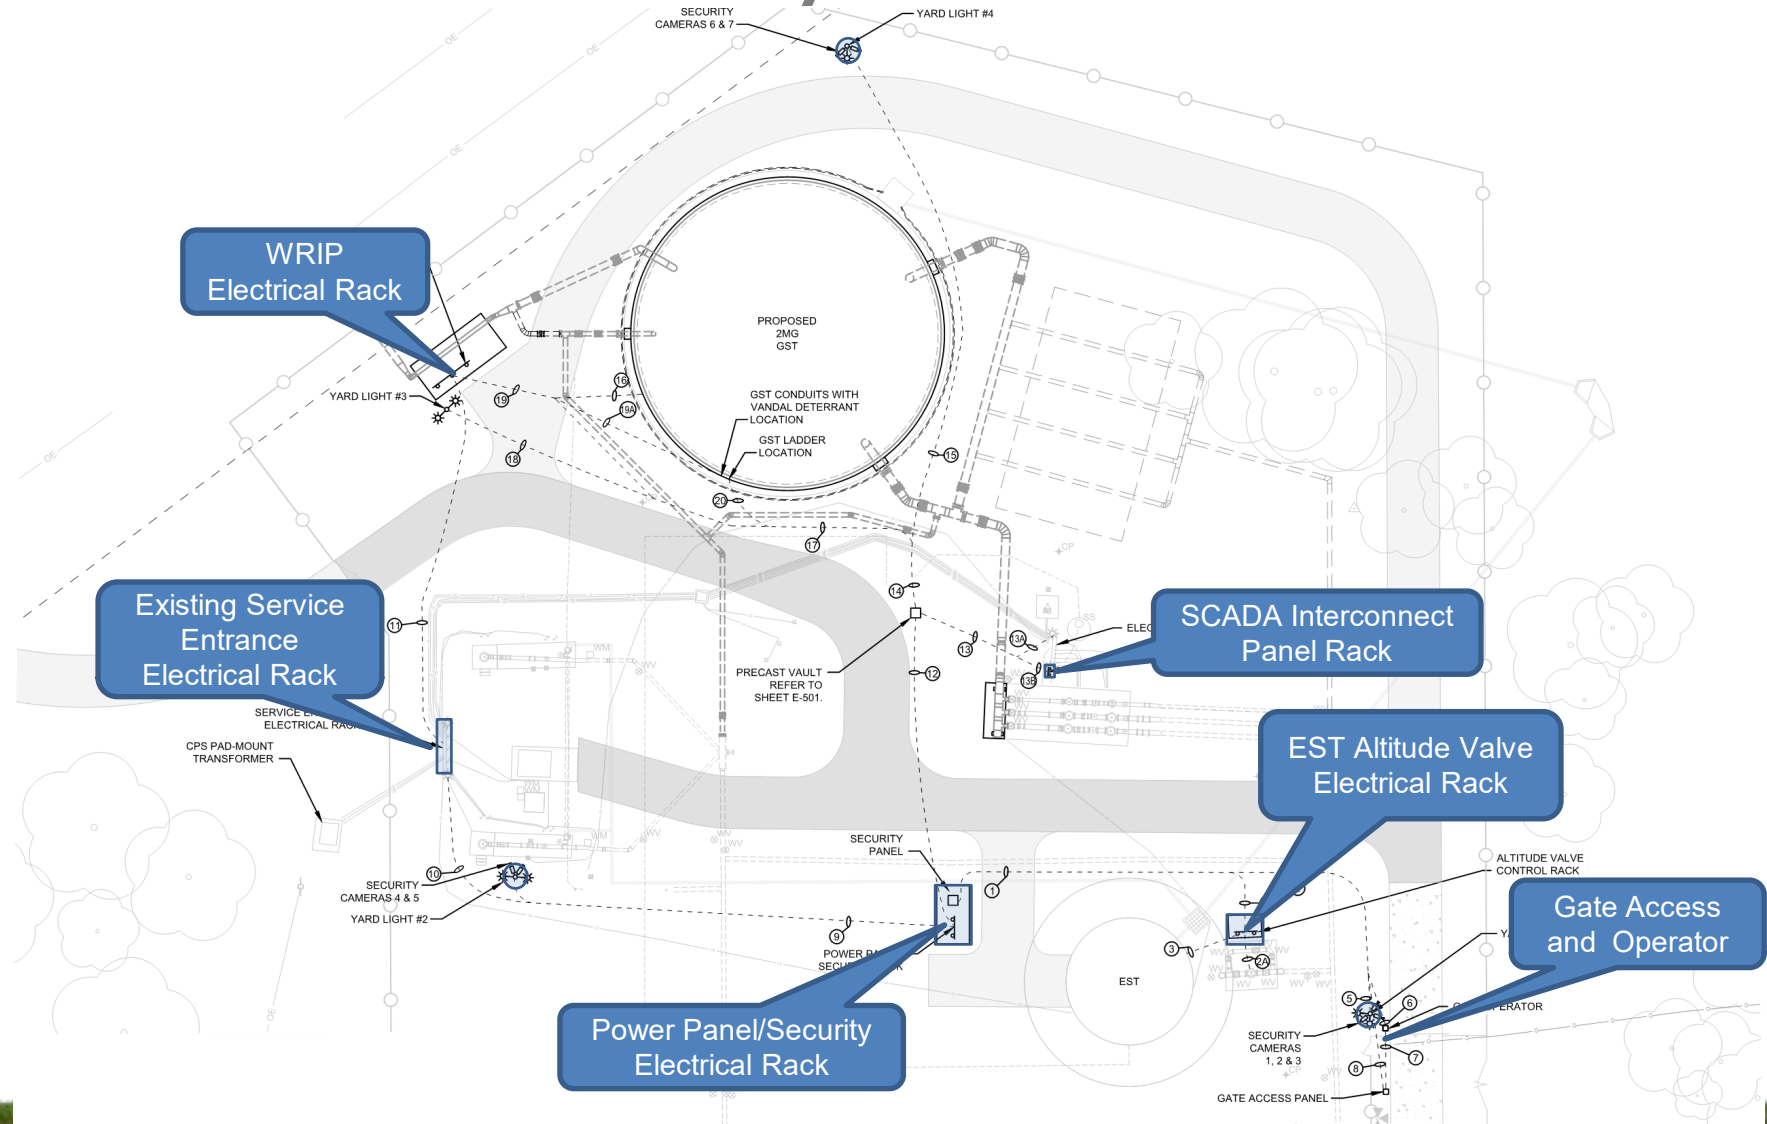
SECURITY CAMERAS 6 & 7

YARD LIGHT #4

WRIP Electrical Rack

PROPOSED 2MG GST

YARD LIGHT #3

19

16

19A

GST CONDUITS WITH VANDAL DETERRANT LOCATION

GST LADDER LOCATION

18

15

20

17

14

Existing Service Entrance Electrical Rack

11

SCADA Interconnect Panel Rack

ELEC

13A

13

12

13B

PRECAST VAULT REFER TO SHEET E-501.

SERVICE E ELECTRICAL RACK

CPS PAD-MOUNT TRANSFORMER

EST Altitude Valve Electrical Rack

SECURITY PANEL

ALTITUDE VALVE CONTROL RACK

10

SECURITY CAMERAS 4 & 5

YARD LIGHT #2

1

9

POWER PA SECU

3

2A

EST

Gate Access and Operator

Y

5

6

ERATOR

SECURITY CAMERAS 1, 2 & 3

7

8

Power Panel/Security Electrical Rack

GATE ACCESS PANEL

OE

OE

OE

OE

OE

OE

WV

WV

WV

WV

WM

WM

CP

CP

SS